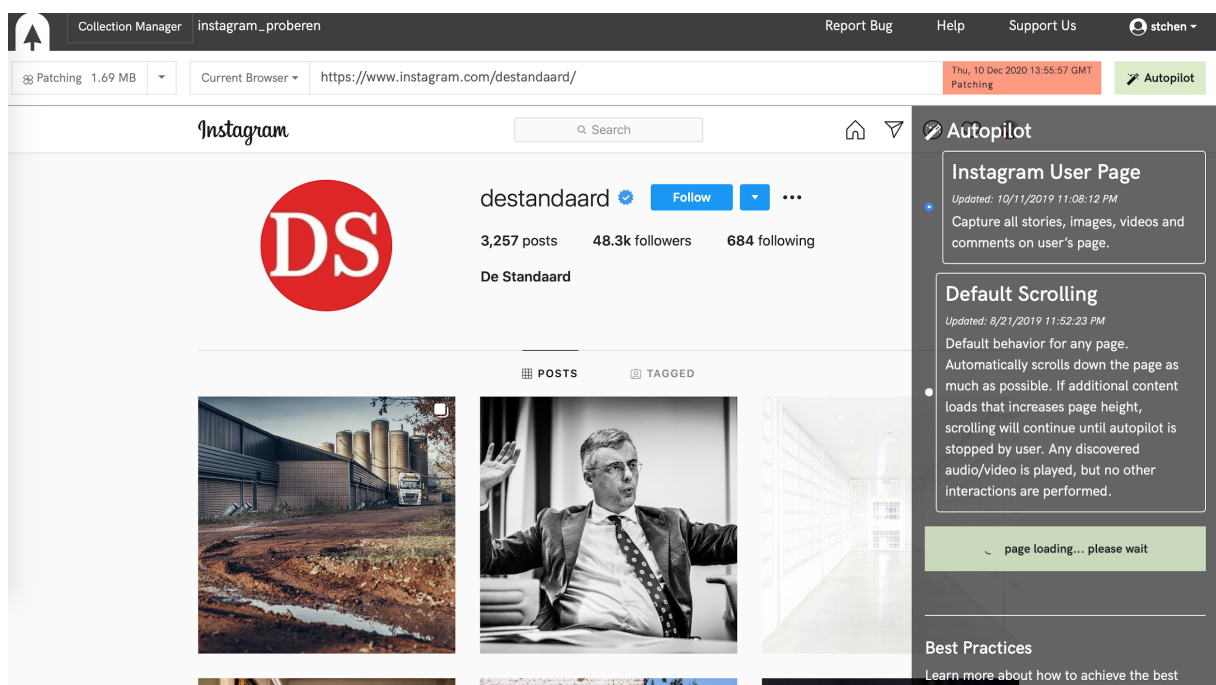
Collection Manager instagram_proberen

Report Bug Help Support Us stchen

Patching 1.69 MB

Current Browser

https://www.instagram.com/destandaard/

Thu, 10 Dec 2020 13:55:57 GMT
Patching

Autopilot

Instagram

Search

destandaard

Follow

3,257 posts 48.3k followers 684 following

De Standaard

DS

POSTS TAGGED

Autopilot

Instagram User Page

Updated: 10/11/2019 11:08:12 PM

Capture all stories, images, videos and comments on user's page.

Default Scrolling

Updated: 8/21/2019 11:52:23 PM

Default behavior for any page. Automatically scrolls down the page as much as possible. If additional content loads that increases page height, scrolling will continue until autopilot is stopped by user. Any discovered audio/video is played, but no other interactions are performed.

page loading... please wait

Best Practices

Learn more about how to achieve the best